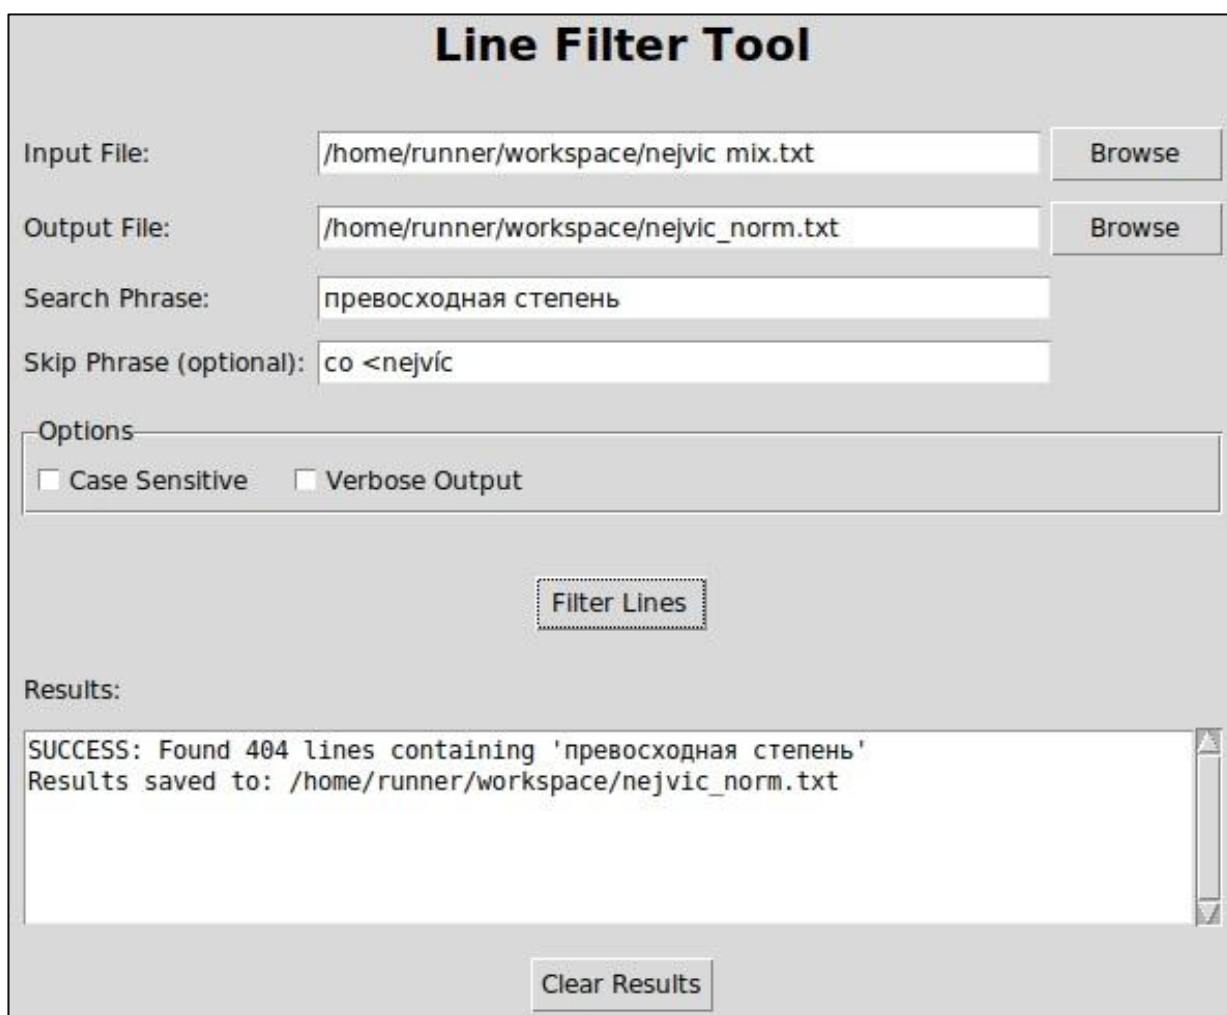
Line Filter Tool

Input File: /home/runner/workspace/nejvic mix.txt Browse

Output File: /home/runner/workspace/nejvic_norm.txt Browse

Search Phrase: превосходная степень

Skip Phrase (optional): co <nejvíc

Options

Case Sensitive

Verbose Output

Filter Lines

Results:

SUCCESS: Found 404 lines containing 'превосходная степень'
Results saved to: /home/runner/workspace/nejvic_norm.txt

Clear Results